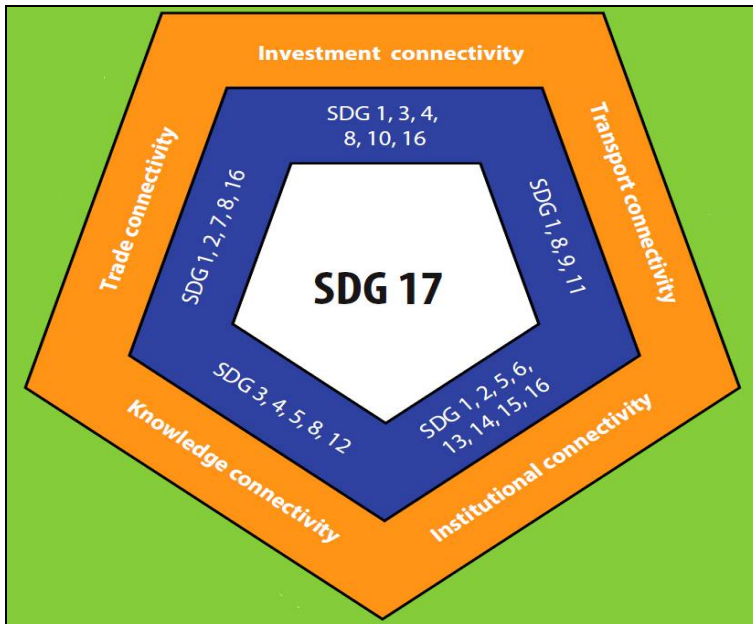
Investment connectivity

Transport connectivity

Institutional connectivity

Knowledge connectivity

Trade connectivity

SDG 1, 3, 4, 8, 10, 16

SDG 1, 8, 9, 11

SDG 1, 2, 5, 6, 13, 14, 15, 16

SDG 3, 4, 5, 8, 12

SDG 1, 2, 7, 8, 16

SDG 17